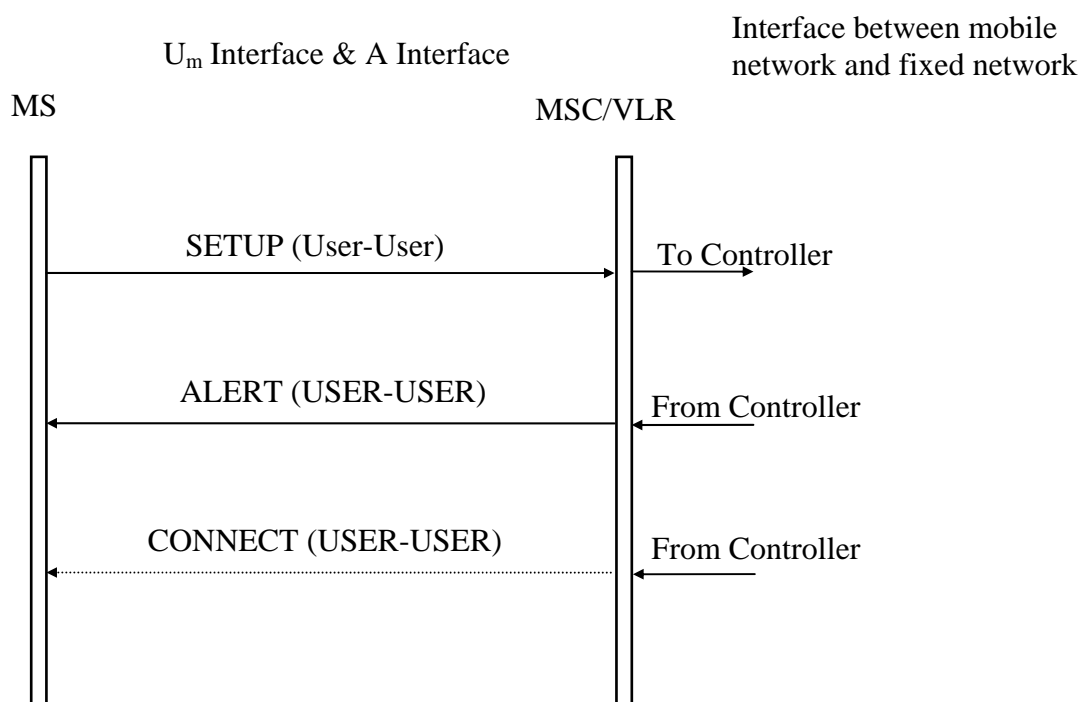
$U_m$ Interface & A Interface

Interface between mobile network and fixed network

MS

MSC/VLR

SETUP (User-User)

To Controller

ALERT (USER-USER)

From Controller

CONNECT (USER-USER)

From Controller